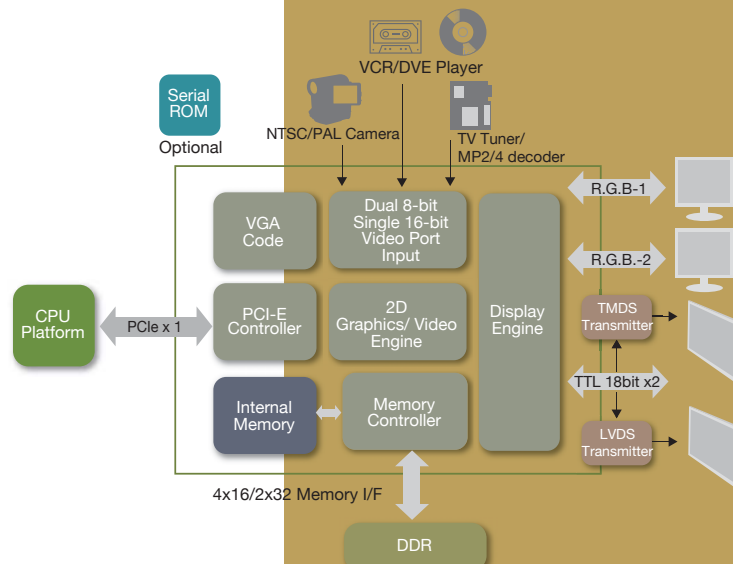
VCR/DVE Player

Serial ROM

Optional

NTSC/PAL Camera

TV Tuner/ MP2/4 decoder

VGA Code

Dual 8-bit Single 16-bit Video Port Input

Display Engine

R.G.B-1

R.G.B.-2

CPU Platform

PCIe x 1

PCI-E Controller

2D Graphics/ Video Engine

TMDS Transmitter

TTL 18bit x2

Internal Memory

Memory Controller

LVDS Transmitter

4x16/2x32 Memory I/F

DDR